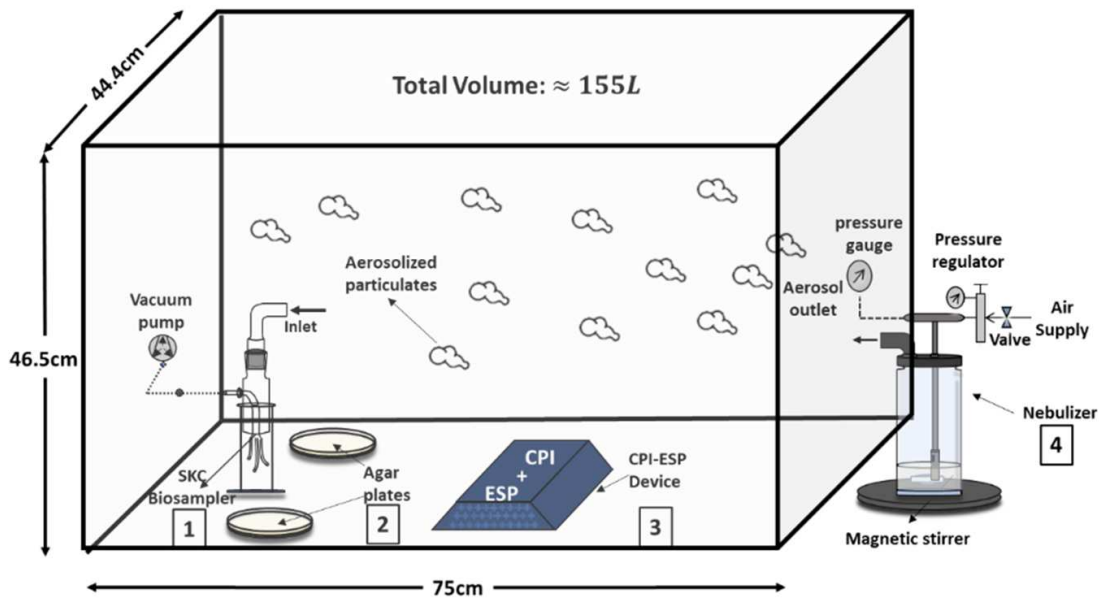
44.4cm

Total Volume: $\approx 155L$

46.5cm

Aerosolized particulates

Vacuum pump

Inlet

SKC Biosampler

1

Agar plates

2

CPI + ESP

CPI-ESP Device

3

pressure gauge

Pressure regulator

Aerosol outlet

Air Supply

Valve

Nebulizer

4

Magnetic stirrer

75cm